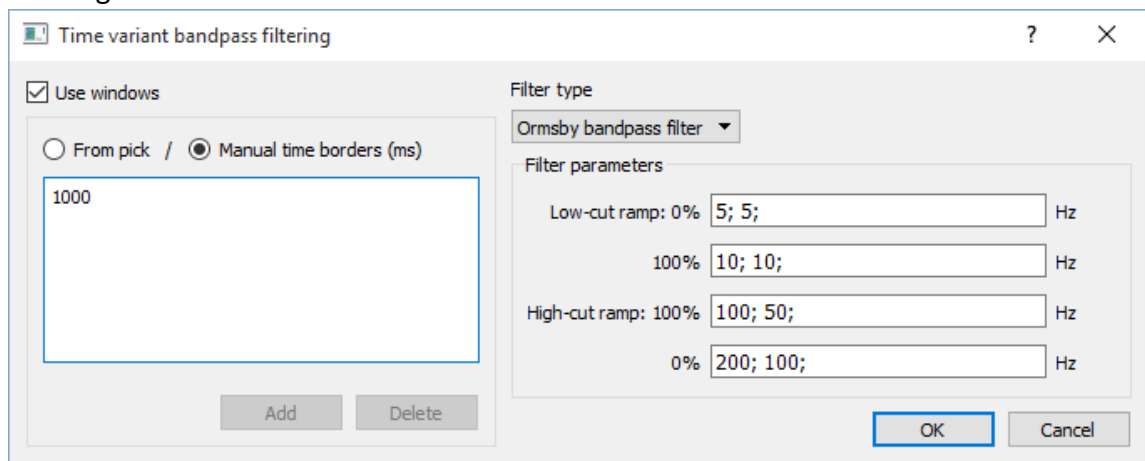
Time variant bandpass filtering

?

Use windows

From pick / Manual time borders (ms)

1000

Add Delete

Filter type

Ormsby bandpass filter

Filter parameters

Low-cut ramp: 0% 5; 5; Hz

100% 10; 10; Hz

High-cut ramp: 100% 100; 50; Hz

0% 200; 100; Hz

OK Cancel